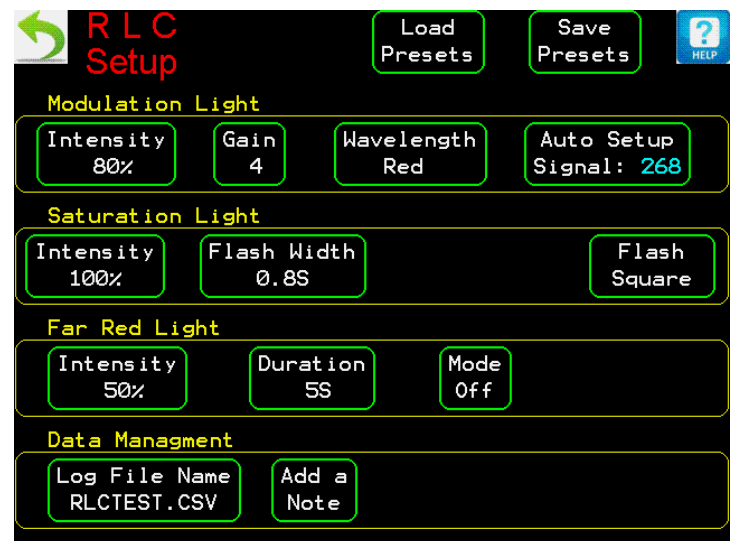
R L C
Setup

Load Presets

Save Presets

HELP

Modulation Light

Intensity 80%

Gain 4

Wavelength Red

Auto Setup Signal: 268

Saturation Light

Intensity 100%

Flash Width 0.8S

Flash Square

Far Red Light

Intensity 50%

Duration 5S

Mode Off

Data Managment

Log File Name RLCTEST.CSV

Add a Note